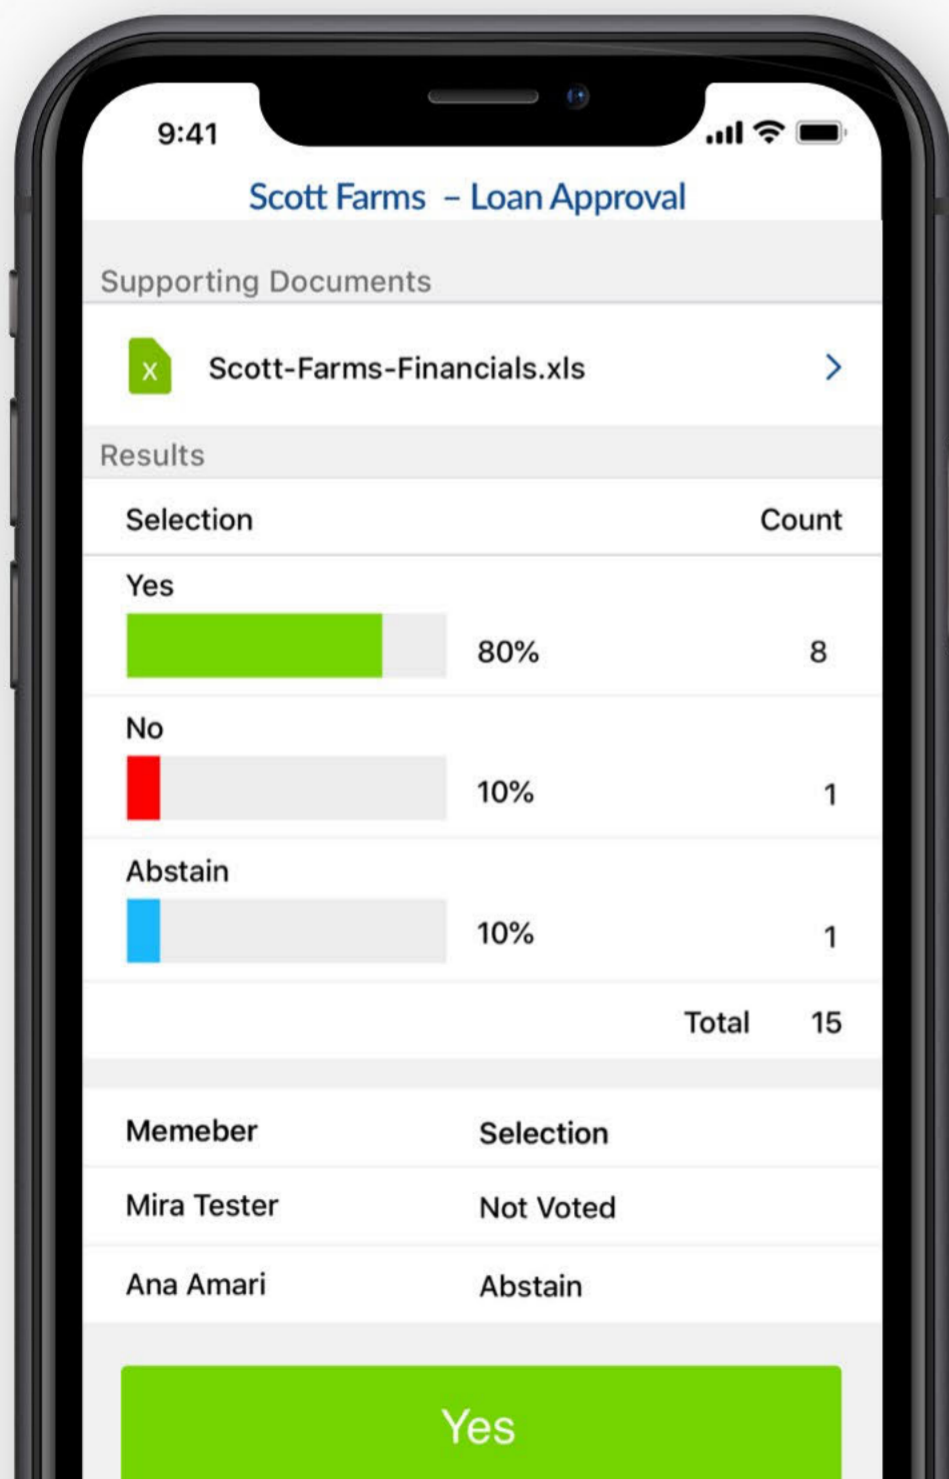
9:41

Scott Farms – Loan Approval

Supporting Documents

X Scott-Farms-Financials.xls

Results

| Selection | | Count |
|---|---|---|
| Yes | 80% | 8 |
| No | 10% | 1 |
| Abstain | 10% | 1 |
| | Total | 15 |

| Memeber | Selection |
|---|---|
| Mira Tester | Not Voted |
| Ana Amari | Abstain |

Yes